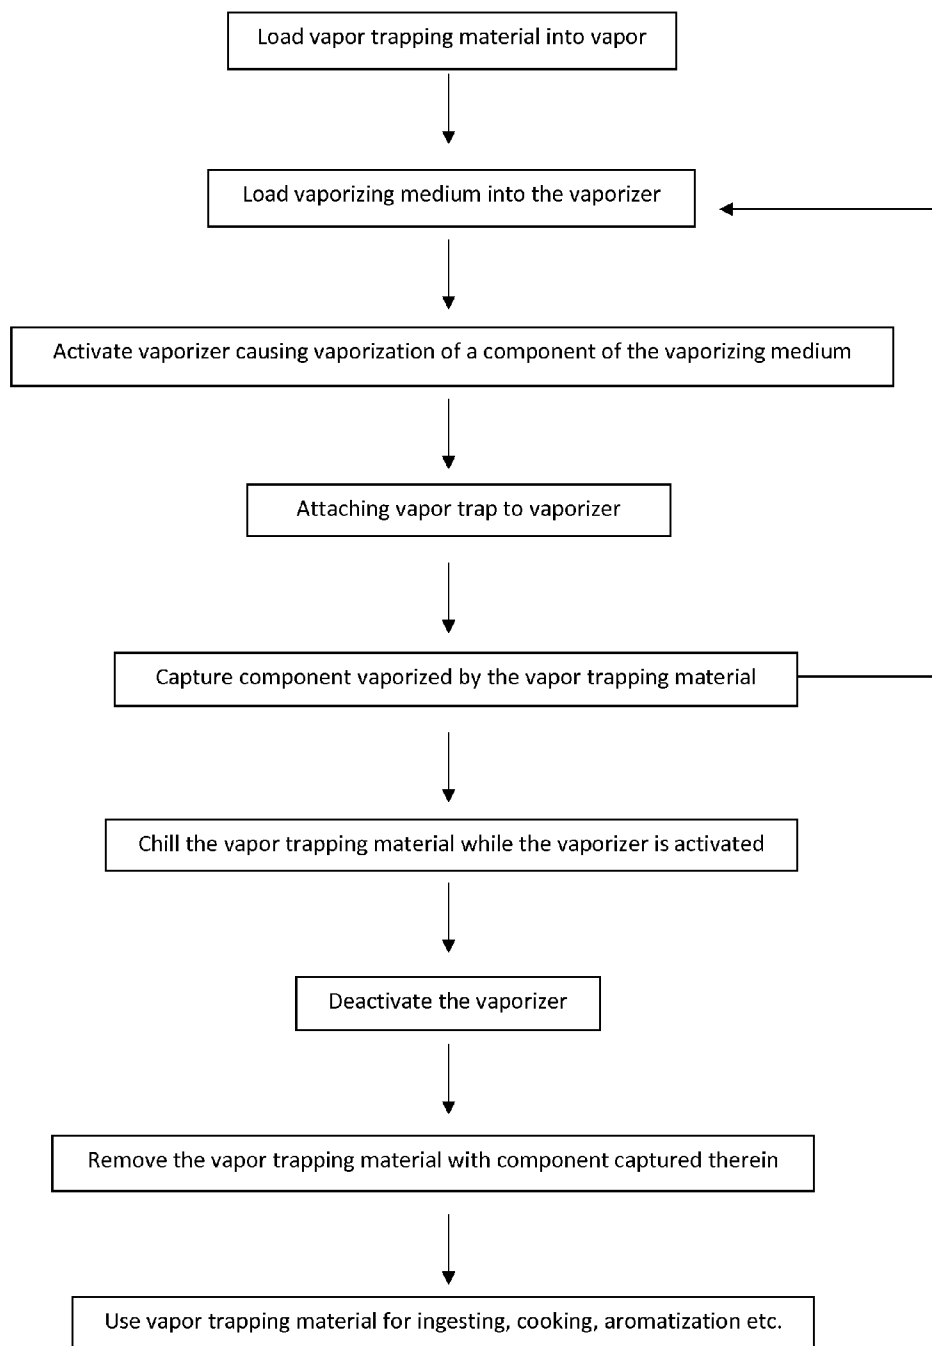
Load vapor trapping material into vapor

Load vaporizing medium into the vaporizer

Activate vaporizer causing vaporization of a component of the vaporizing medium

Attaching vapor trap to vaporizer

Capture component vaporized by the vapor trapping material

Chill the vapor trapping material while the vaporizer is activated

Deactivate the vaporizer

Remove the vapor trapping material with component captured therein

Use vapor trapping material for ingesting, cooking, aromatization etc.